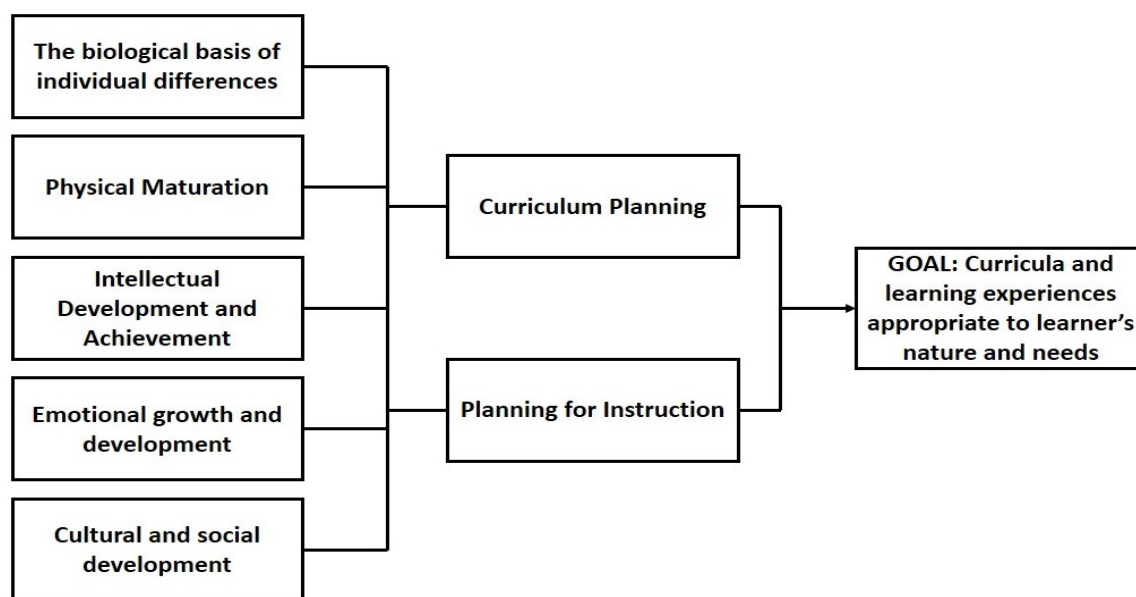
The biological basis of individual differences

Physical Maturation

Intellectual Development and Achievement

Emotional growth and development

Cultural and social development

Curriculum Planning

Planning for Instruction

GOAL: Curricula and learning experiences appropriate to learner's nature and needs